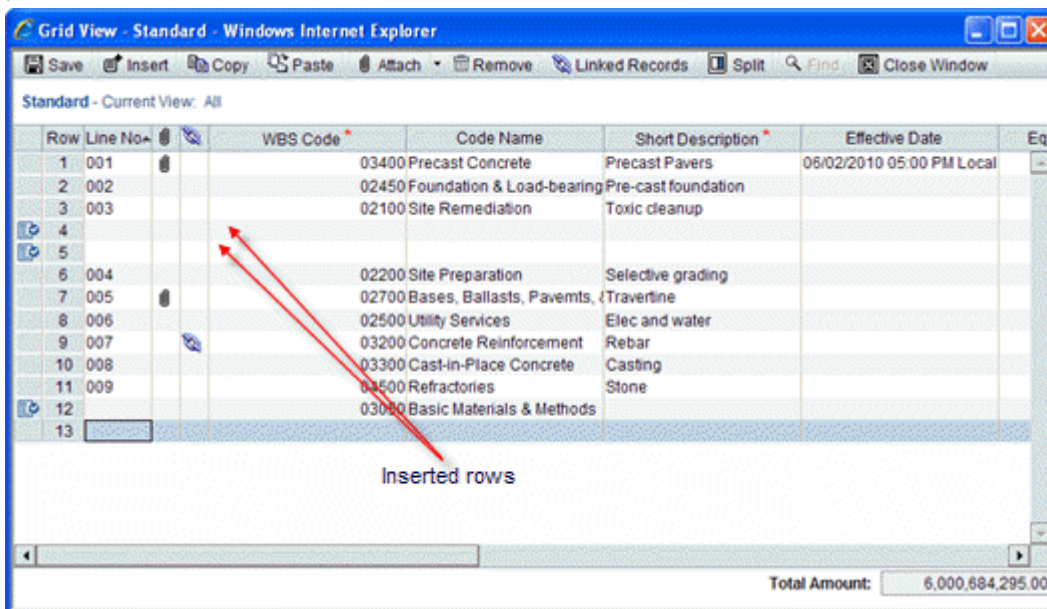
Grid View - Standard - Windows Internet Explorer

Save Insert Copy Paste Attach Remove Linked Records Split Find Close Window

Standard - Current View: All

| Row | Line No | | | WBS Code * | Code Name | Short Description * | Effective Date | Eq |
|---|---|---|---|---|---|---|---|---|
| 1 | 001 | | | 03400 | Precast Concrete | Precast Pavers | 06/02/2010 05:00 PM Local | |
| 2 | 002 | | | 02450 | Foundation & Load-bearing | Pre-cast foundation | | |
| 3 | 003 | | | 02100 | Site Remediation | Toxic cleanup | | |
| 4 | | | | | | | | |
| 5 | | | | | | | | |
| 6 | 004 | | | 02200 | Site Preparation | Selective grading | | |
| 7 | 005 | | | 02700 | Bases, Ballasts, Pavemts, & | Travertine | | |
| 8 | 006 | | | 02500 | Utility Services | Elec and water | | |
| 9 | 007 | | | 03200 | Concrete Reinforcement | Rebar | | |
| 10 | 008 | | | 03300 | Cast-in-Place Concrete | Casting | | |
| 11 | 009 | | | 03500 | Refractories | Stone | | |
| 12 | | | | 03050 | Basic Materials & Methods | | | |
| 13 | | | | | | | | |

Inserted rows

Total Amount: 6,000,684,295.00